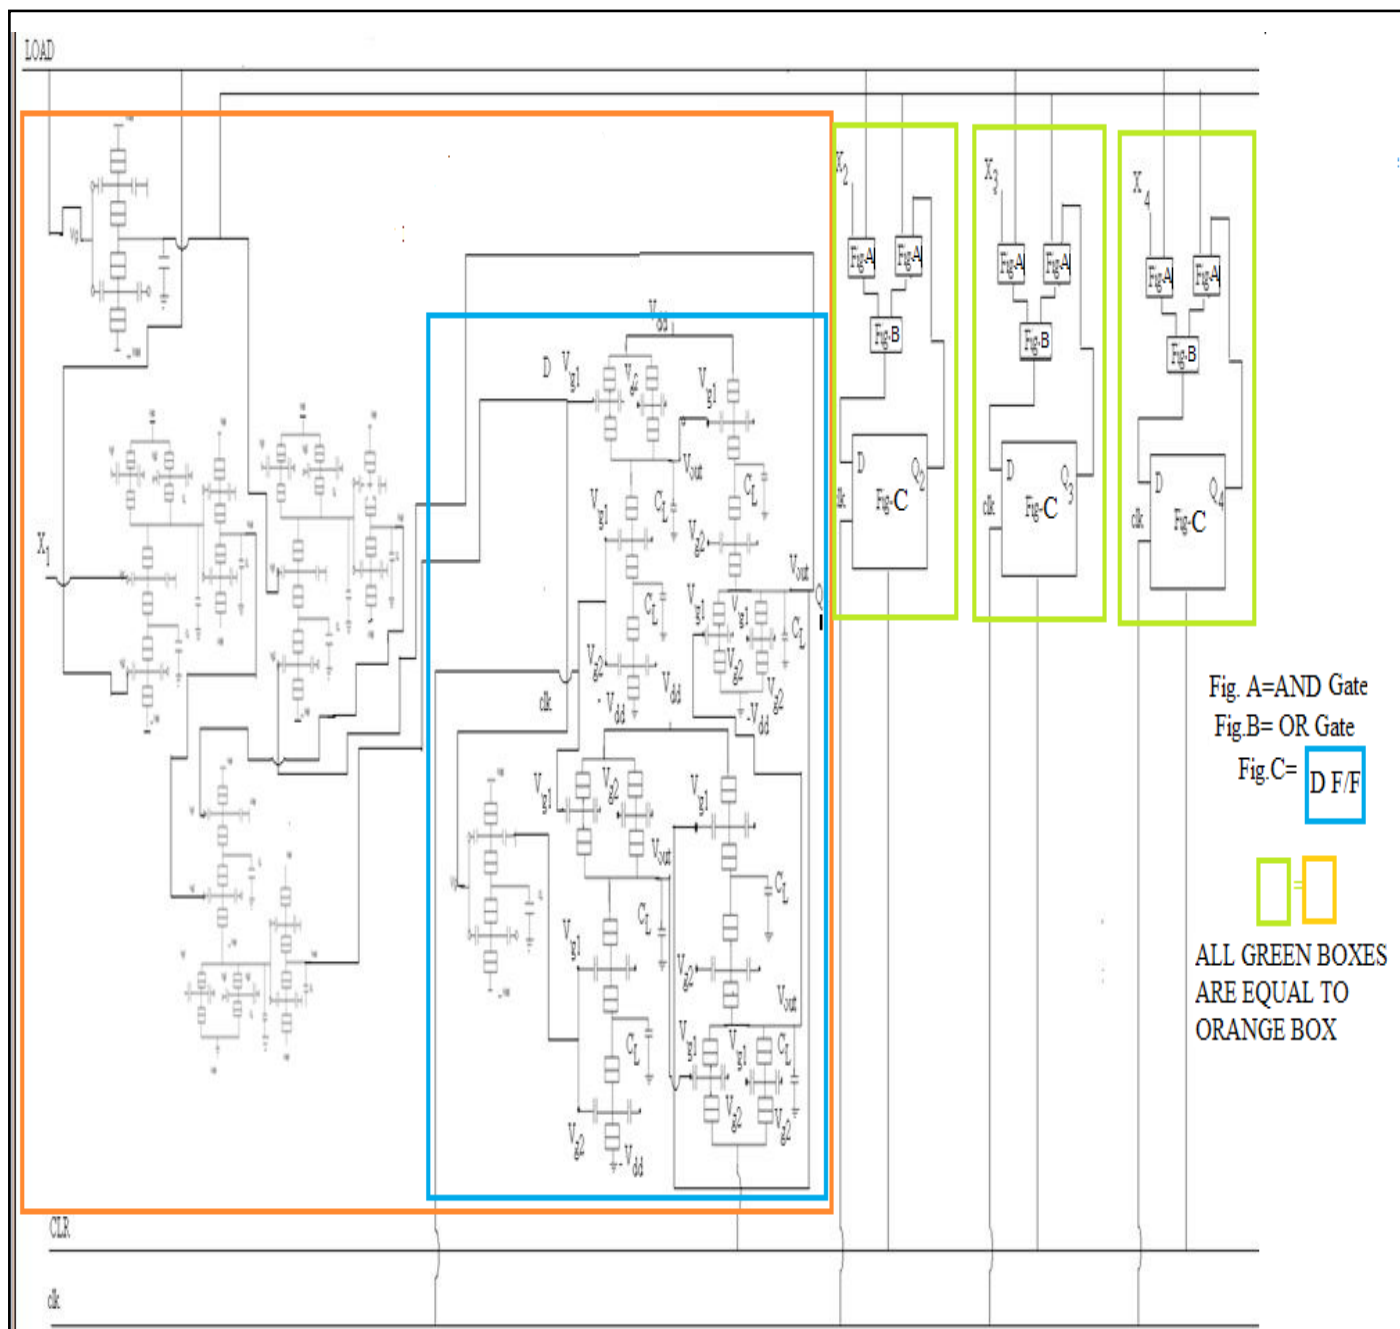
LOAD

$V_{g1}$

$X_1$

$V_{dd}$

D $V_{g1}$ $V_{g2}$

$V_{g1}$

$V_{out}$

$C_L$

$V_{g1}$

$C_L$

$V_{g2}$

$V_{out}$

$C_L$

$V_{g1}$ $V_{g1}$

$C_L$

Q

$V_{g2}$

$V_{g2}$

$V_{g2}$

$-V_{dd}$

$V_{dd}$

$-V_{dd}$

clk

$V_{g1}$ $V_{g2}$

$V_{g1}$

$V_{out}$

$C_L$

$V_{g1}$

$C_L$

$V_{g2}$

$V_{out}$

$C_L$

$V_{g1}$ $V_{g1}$

$C_L$

$V_{g2}$

$V_{g2}$

$V_{g2}$

$-V_{dd}$

$X_2$

Fig-A Fig-A

Fig-B

D

$Q_2$

clk

Fig-C

$X_3$

Fig-A Fig-A

Fig-B

D

$Q_3$

clk

Fig-C

$X_4$

Fig-A Fig-A

Fig-B

D

$Q_4$

clk

Fig-C

Fig. A=AND Gate
Fig.B= OR Gate
Fig.C= D F/F

=

ALL GREEN BOXES ARE EQUAL TO ORANGE BOX

CLR

clk